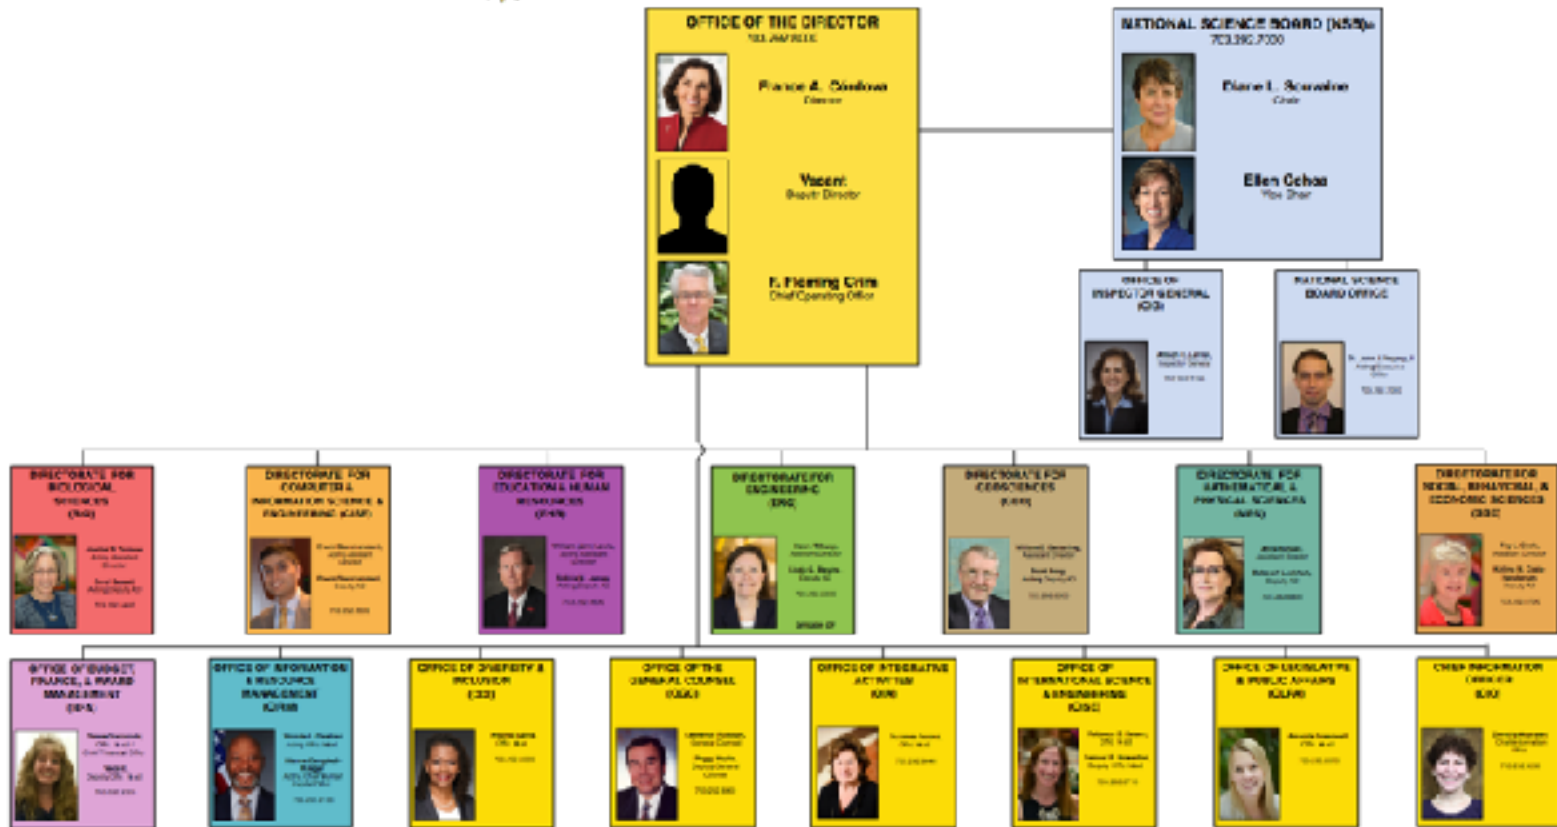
OFFICE OF THE DIRECTOR
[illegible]

France A. Córdova
Director

Vacant
Deputy Director

F. Fleming Crim
Chief Operating Officer

NATIONAL SCIENCE BOARD (NSB)
703.292.7000

Diane L. Souvaine
Chair

Ellen Ochoa
Vice Chair

OFFICE OF INSPECTOR GENERAL (OIG)
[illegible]

NATIONAL SCIENCE BOARD OFFICE
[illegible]

DIRECTORATE FOR BIOLOGICAL SCIENCES (BIO)
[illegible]

DIRECTORATE FOR COMPUTER & INFORMATION SCIENCE & ENGINEERING (CISE)
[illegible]

DIRECTORATE FOR EDUCATION & HUMAN RESOURCES (EHR)
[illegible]

DIRECTORATE FOR ENGINEERING (ENG)
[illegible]

DIRECTORATE FOR GEOSCIENCES (GEO)
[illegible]

DIRECTORATE FOR MATHEMATICAL & PHYSICAL SCIENCES (MPS)
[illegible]

DIRECTORATE FOR SOCIAL, BEHAVIORAL & ECONOMIC SCIENCES (SBE)
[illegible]

OFFICE OF BUDGET, FINANCE, & AWARD MANAGEMENT (BFA)
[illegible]

OFFICE OF INFORMATION & RESOURCE MANAGEMENT (OIRM)
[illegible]

OFFICE OF DIVERSITY & INCLUSION (ODI)
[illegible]

OFFICE OF THE GENERAL COUNSEL (OGC)
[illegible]

OFFICE OF INTEGRATIVE ACTIVITIES (OIA)
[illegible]

OFFICE OF INTERNATIONAL SCIENCE & ENGINEERING (OISE)
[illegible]

OFFICE OF LEGISLATIVE & PUBLIC AFFAIRS (OLPA)
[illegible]

CHIEF INFORMATION OFFICER (CIO)
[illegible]